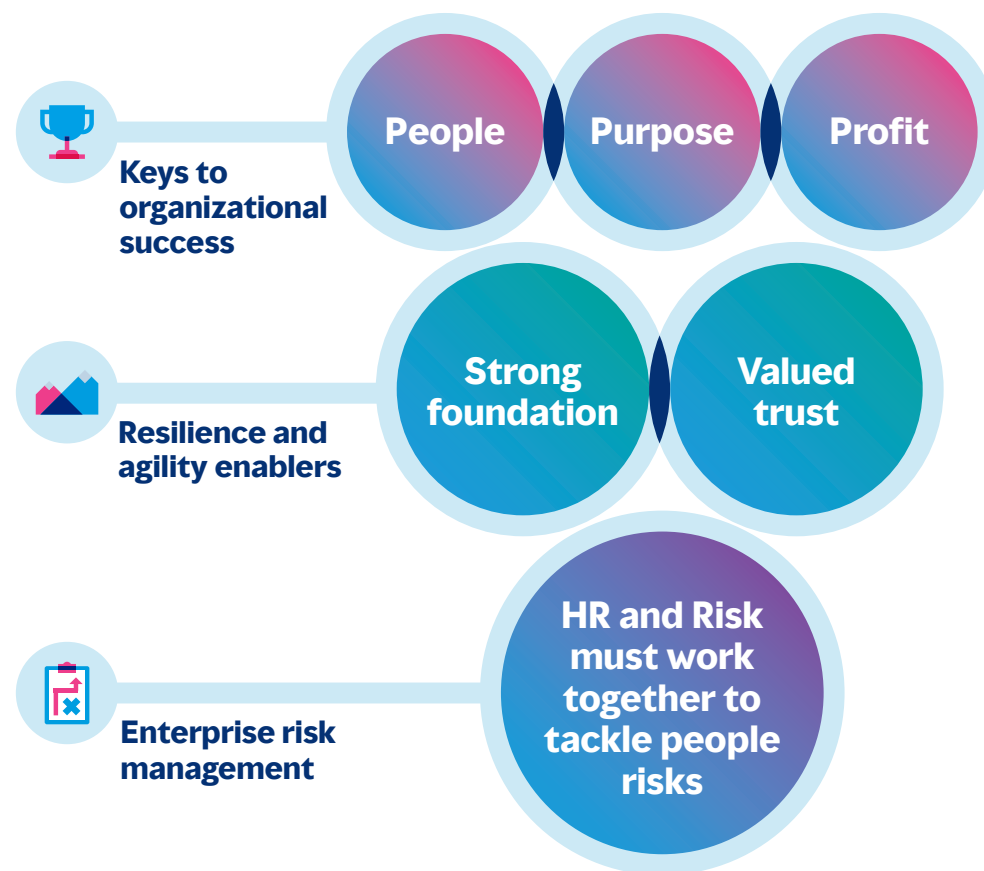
Keys to organizational success

People

Purpose

Profit

Resilience and agility enablers

Strong foundation

Valued trust

Enterprise risk management

HR and Risk must work together to tackle people risks